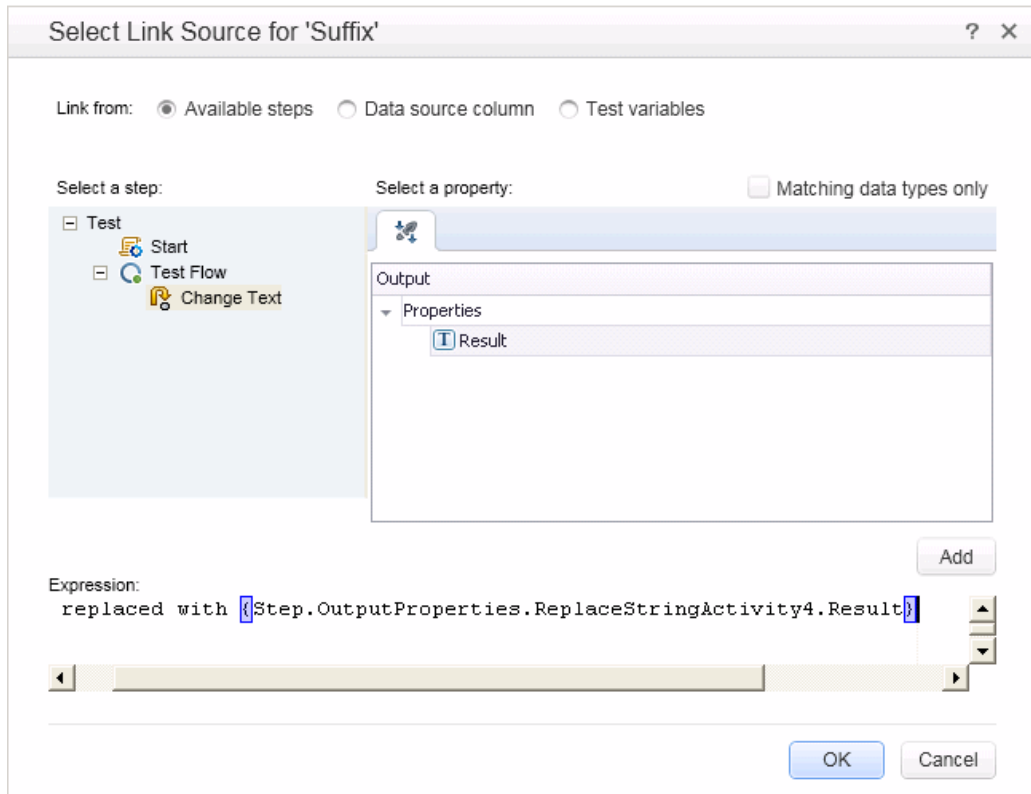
Select Link Source for 'Suffix'

? ×

Link from: Available steps Data source column Test variables

Select a step:

Select a property:

Matching data types only

Test
Start
Test Flow
Change Text

Output
Properties
Result

Add

Expression:
replaced with {Step.OutputProperties.ReplaceStringActivity4.Result}

OK Cancel